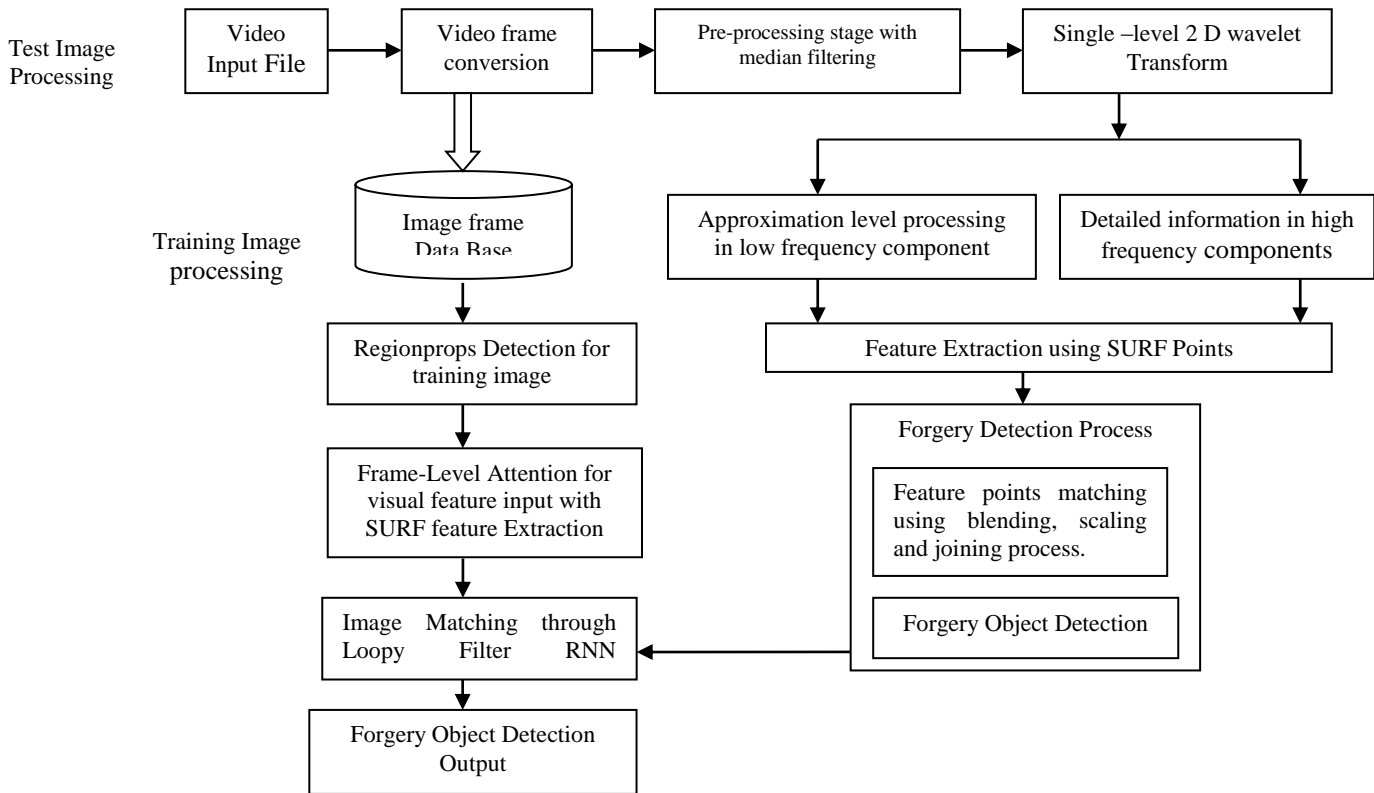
Test Image Processing

Video Input File

Video frame conversion

Pre-processing stage with median filtering

Single –level 2 D wavelet Transform

Training Image processing

Image frame Data Base

Approximation level processing in low frequency component

Detailed information in high frequency components

Regionprops Detection for training image

Feature Extraction using SURF Points

Forgery Detection Process

Feature points matching using blending, scaling and joining process.

Frame-Level Attention for visual feature input with SURF feature Extraction

Forgery Object Detection

Image Matching through Loopy Filter RNN

Forgery Object Detection Output